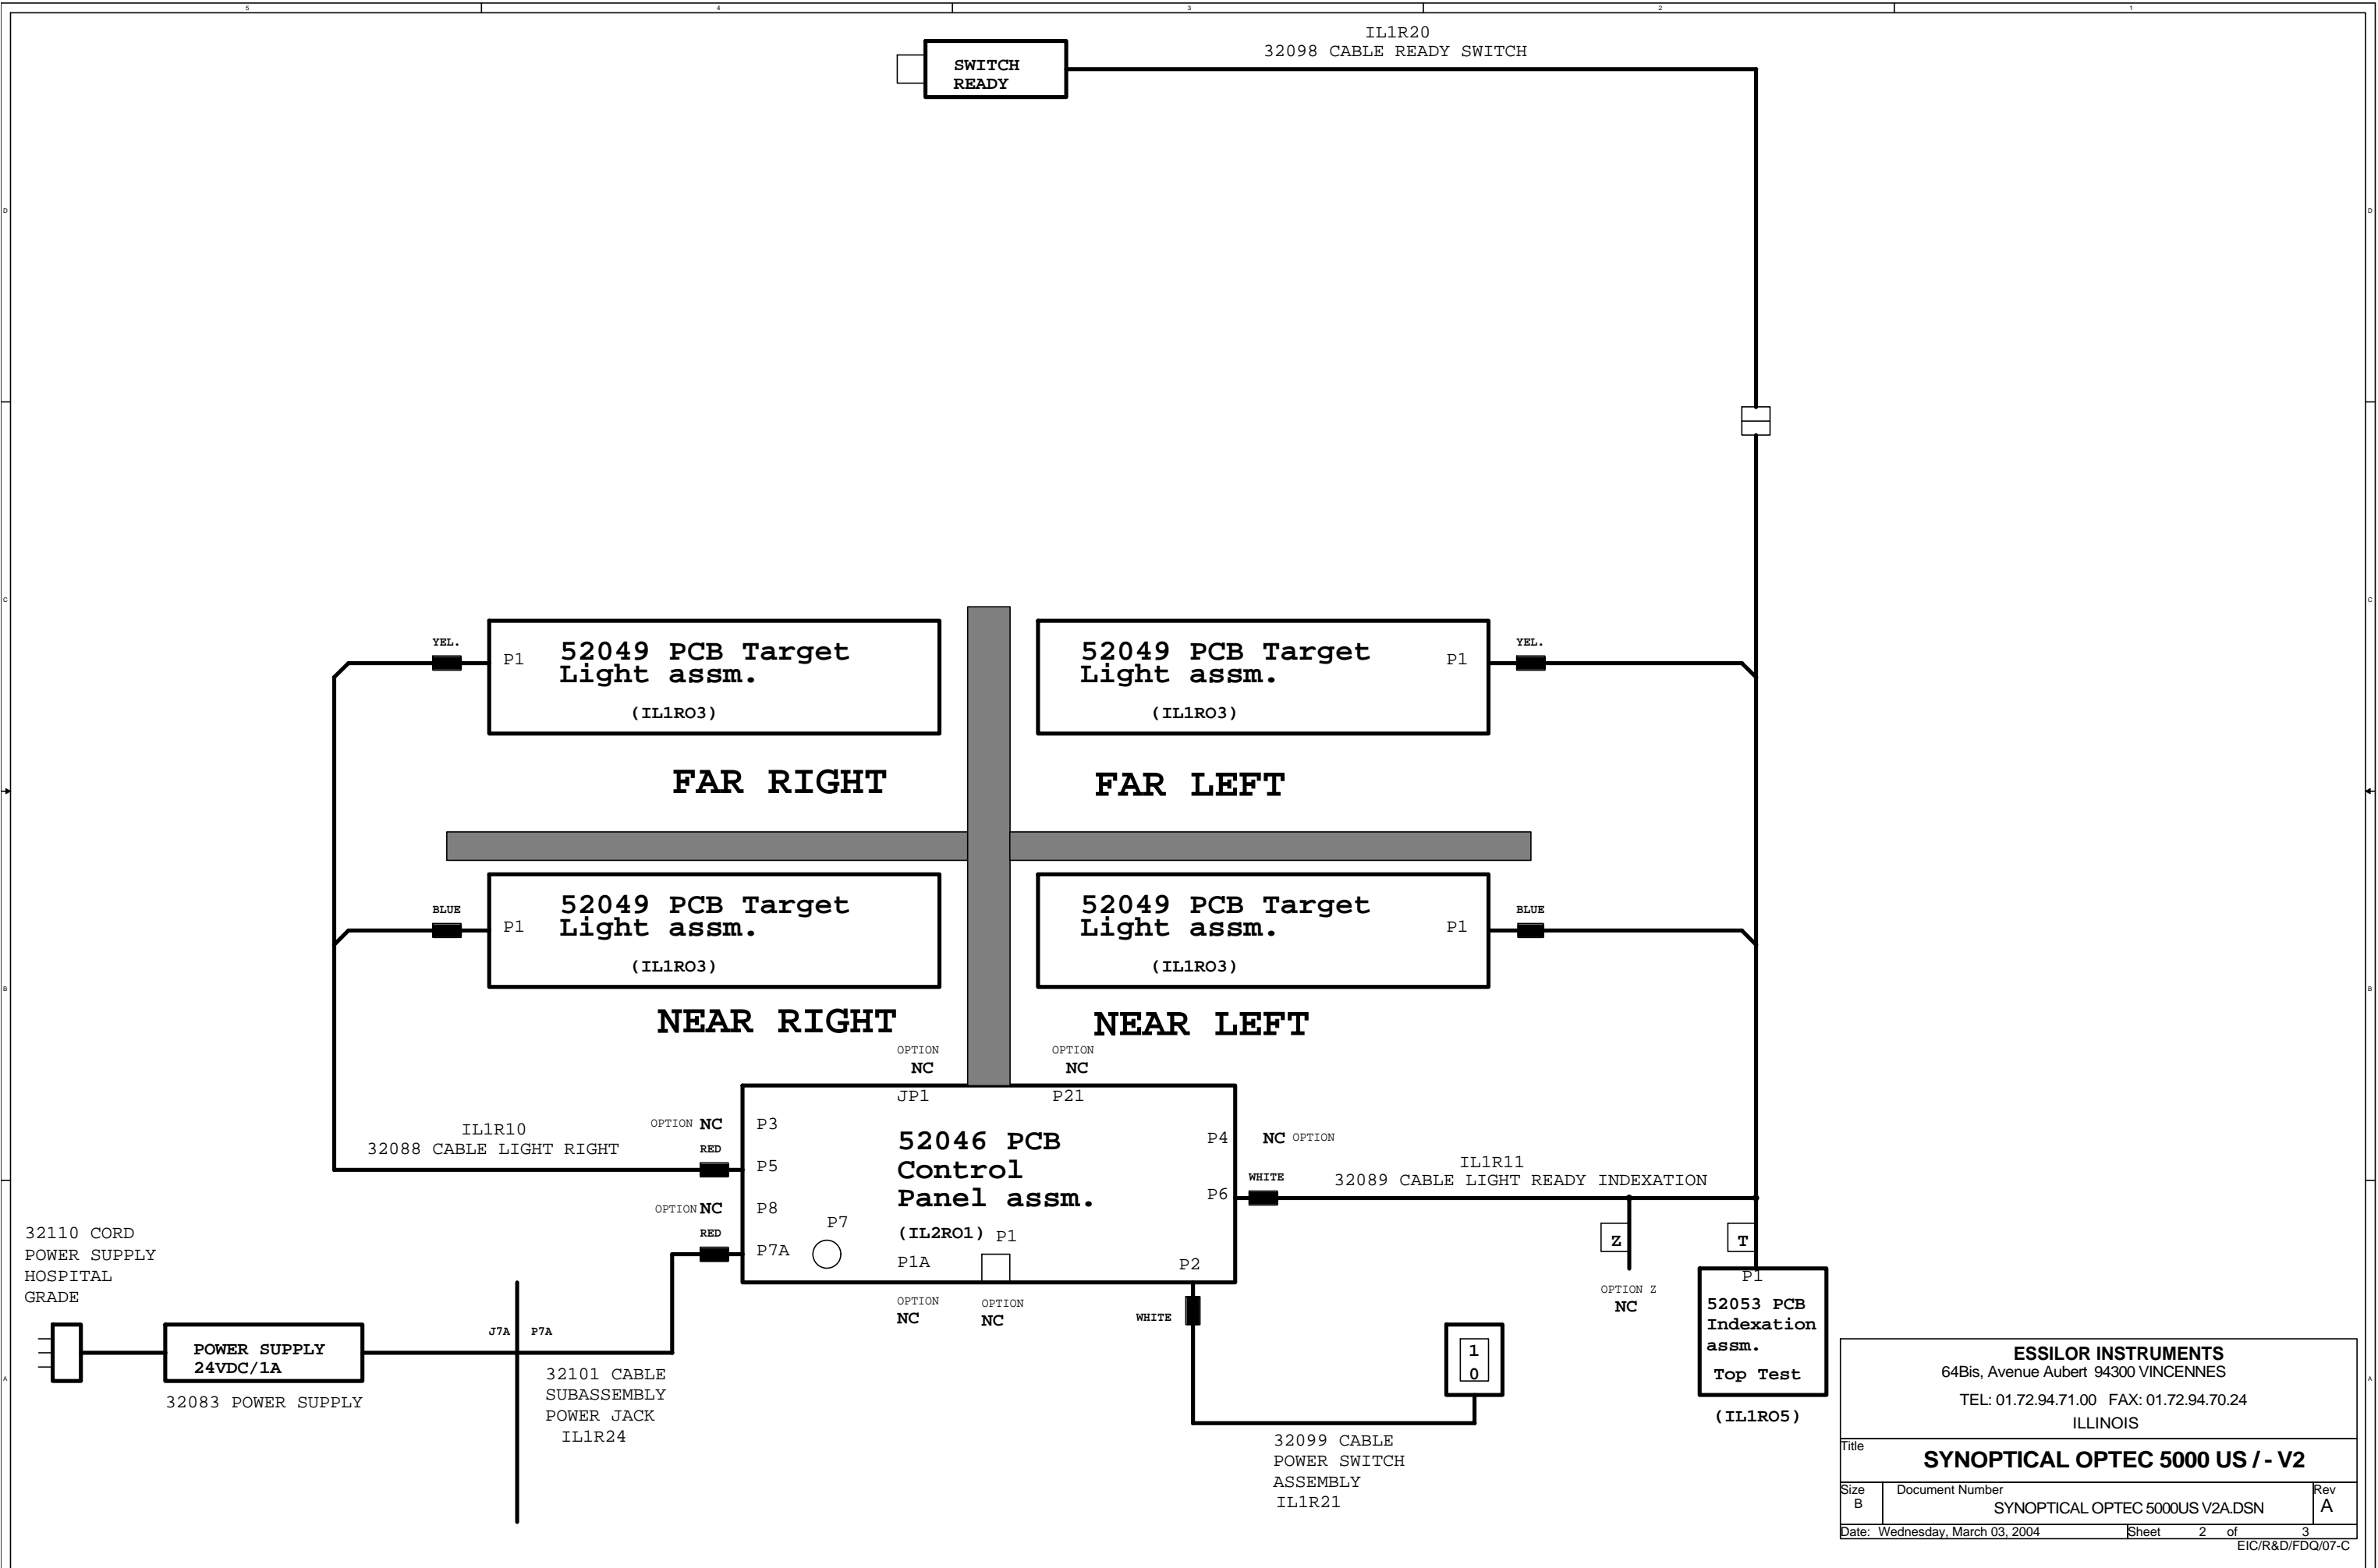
5 4 3 2 1

IL1R20
32098 CABLE READY SWITCH

SWITCH READY

D D

C C

YEL.
P1
52049 PCB Target Light assm.
(IL1RO3)

52049 PCB Target Light assm.
(IL1RO3)
P1
YEL.

FAR RIGHT

FAR LEFT

BLUE
P1
52049 PCB Target Light assm.
(IL1RO3)

52049 PCB Target Light assm.
(IL1RO3)
P1
BLUE

B B

NEAR RIGHT

NEAR LEFT

OPTION
NC
OPTION
NC
JP1
P21

IL1R10
32088 CABLE LIGHT RIGHT

OPTION NC
P3
RED
P5
OPTION NC
P8
RED
P7A
P7

52046 PCB Control Panel assm.
(IL2RO1) P1
P1A
P4
NC OPTION
P6
WHITE
P2

IL1R11
32089 CABLE LIGHT READY INDEXATION

Z
T
P1
OPTION Z
NC

52053 PCB Indexation assm.
Top Test
(IL1RO5)

32110 CORD
POWER SUPPLY
HOSPITAL
GRADE

POWER SUPPLY
24VDC/1A
32083 POWER SUPPLY

J7A P7A

32101 CABLE
SUBASSEMBLY
POWER JACK
IL1R24

OPTION
NC
OPTION
NC
WHITE

1
0

32099 CABLE
POWER SWITCH
ASSEMBLY
IL1R21

A A

ESSILOR INSTRUMENTS
64Bis, Avenue Aubert 94300 VINCENNES
TEL: 01.72.94.71.00 FAX: 01.72.94.70.24
ILLINOIS

| Title | SYNOPTICAL OPTEC 5000 US / - V2 | |
|---|---|---|
| Size B | Document Number SYNOPTICAL OPTEC 5000US V2A.DSN | Rev A |
| Date: Wednesday, March 03, 2004 | Sheet 2 of 3 | |

EIC/R&D/FDQ/07-C